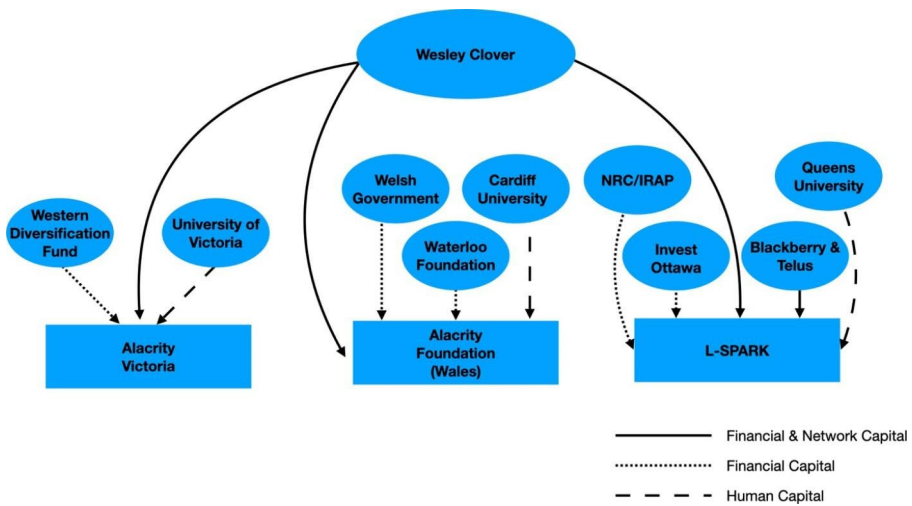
Wesley Clover

Western Diversification Fund

University of Victoria

Alacrity Victoria

Welsh Government

Cardiff University

Waterloo Foundation

Alacrity Foundation (Wales)

NRC/IRAP

Queens University

Invest Ottawa

Blackberry & Telus

L-SPARK

Financial & Network Capital

Financial Capital

Human Capital